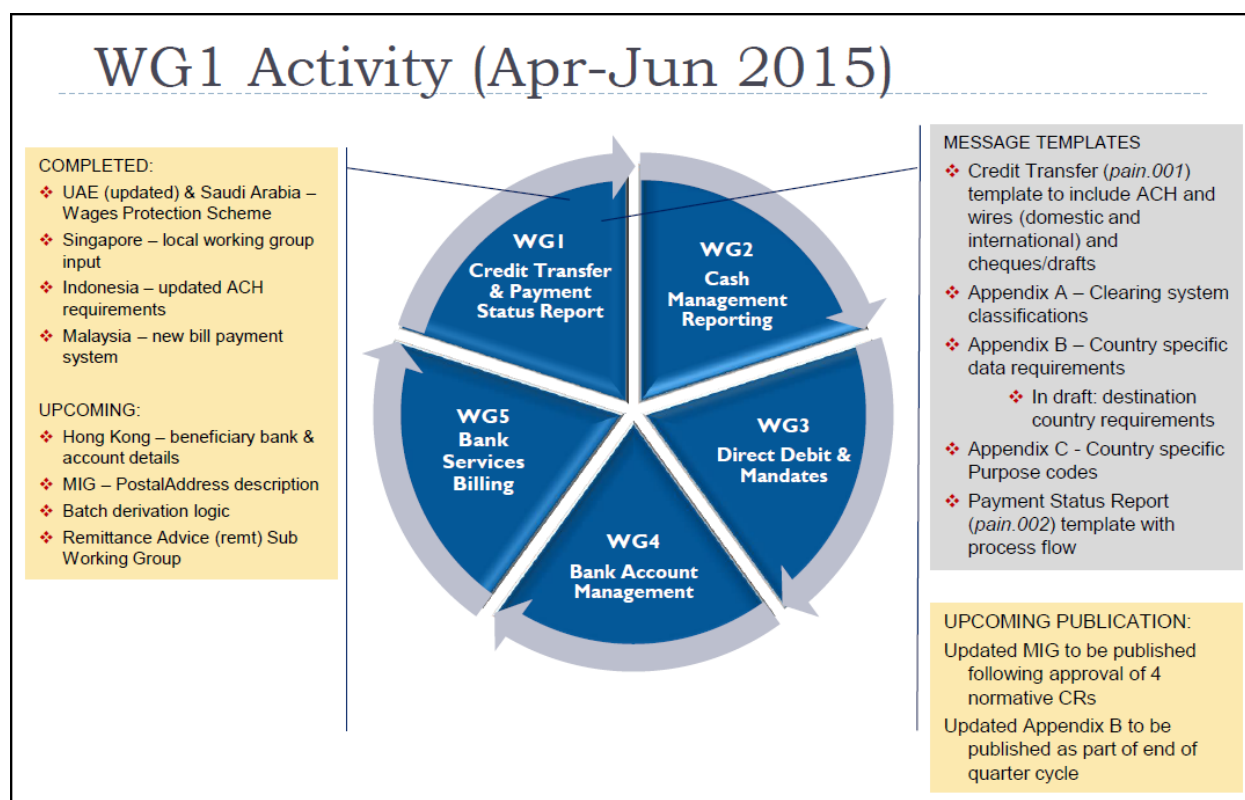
WG1 Activity (Apr-Jun 2015)

COMPLETED:
❖ UAE (updated) & Saudi Arabia – Wages Protection Scheme
❖ Singapore – local working group input
❖ Indonesia – updated ACH requirements
❖ Malaysia – new bill payment system

UPCOMING:
❖ Hong Kong – beneficiary bank & account details
❖ MIG – PostalAddress description
❖ Batch derivation logic
❖ Remittance Advice (remt) Sub Working Group

WG1
Credit Transfer & Payment Status Report

WG2
Cash Management Reporting

WG3
Direct Debit & Mandates

WG4
Bank Account Management

WG5
Bank Services Billing

MESSAGE TEMPLATES
❖ Credit Transfer (*pain.001*) template to include ACH and wires (domestic and international) and cheques/drafts
❖ Appendix A – Clearing system classifications
❖ Appendix B – Country specific data requirements
❖ In draft: destination country requirements
❖ Appendix C - Country specific Purpose codes
❖ Payment Status Report (*pain.002*) template with process flow

UPCOMING PUBLICATION:
Updated MIG to be published following approval of 4 normative CRs
Updated Appendix B to be published as part of end of quarter cycle